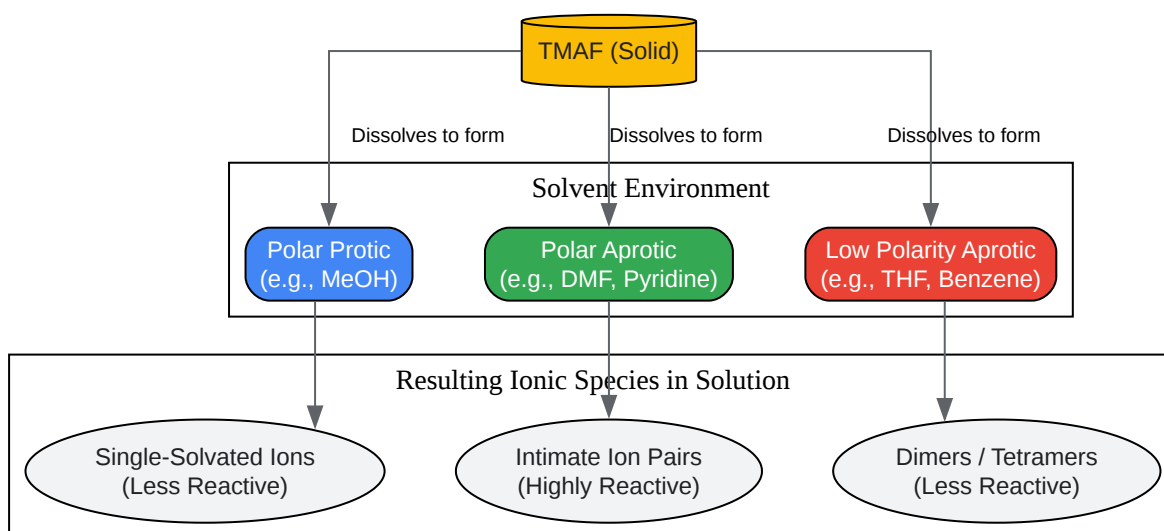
TMAF (Solid)

Dissolves to form

Dissolves to form

Dissolves to form

Solvent Environment

Polar Protic
(e.g., MeOH)

Polar Aprotic
(e.g., DMF, Pyridine)

Low Polarity Aprotic
(e.g., THF, Benzene)

Resulting Ionic Species in Solution

Single-Solvated Ions
(Less Reactive)

Intimate Ion Pairs
(Highly Reactive)

Dimers / Tetramers
(Less Reactive)